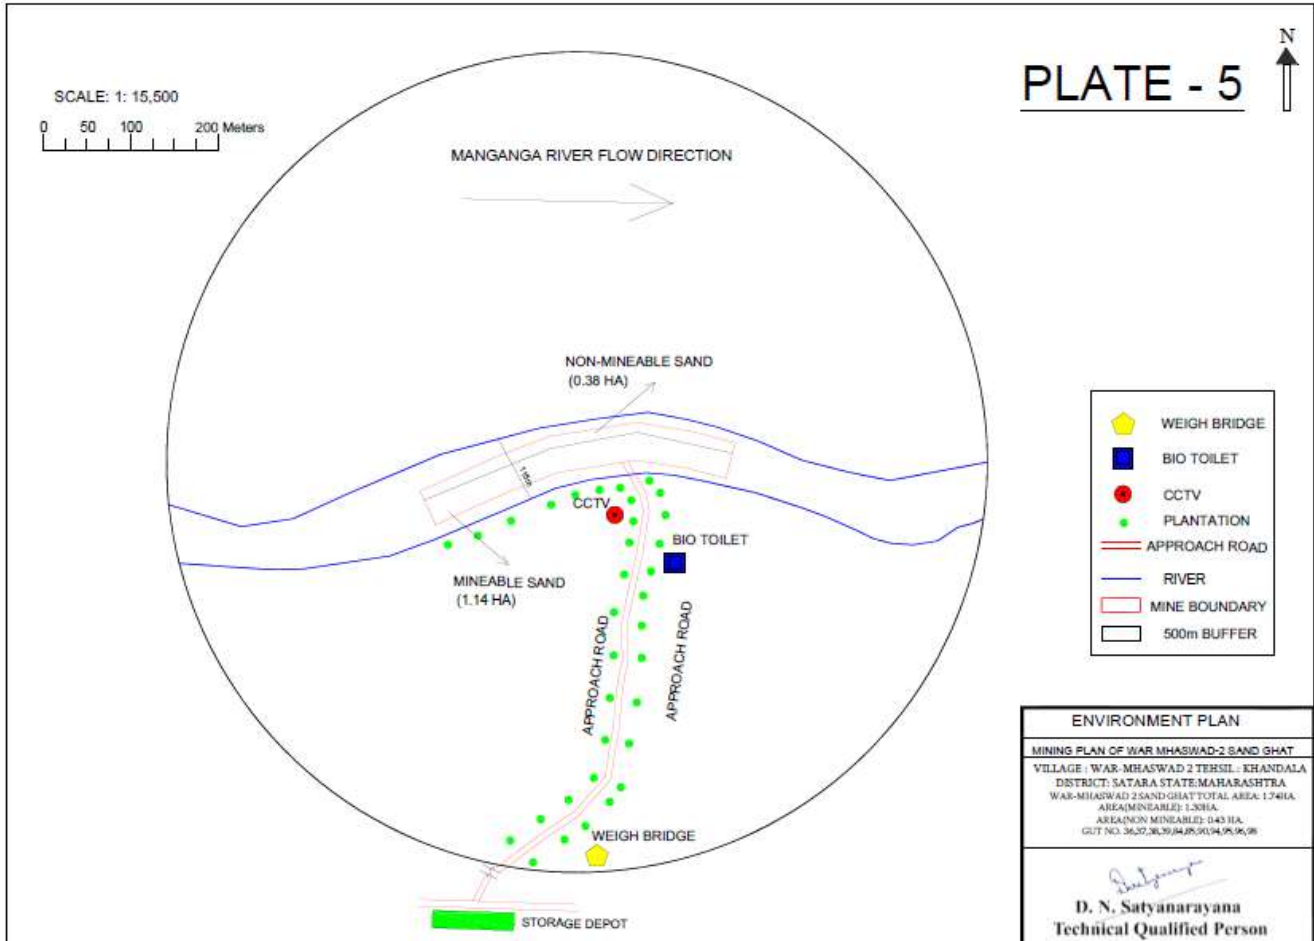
PLATE - 5

N

SCALE: 1: 15,500

0 50 100 200 Meters

MANGANGA RIVER FLOW DIRECTION

NON-MINEABLE SAND (0.38 HA)

15m

CCTV

BIO TOILET

MINEABLE SAND (1.14 HA)

APPROACH ROAD

APPROACH ROAD

WEIGH BRIDGE

STORAGE DEPOT

WEIGH BRIDGE
BIO TOILET
CCTV
PLANTATION
APPROACH ROAD
RIVER
MINE BOUNDARY
500m BUFFER

ENVIRONMENT PLAN

MINING PLAN OF WAR MHASWAD-2 SAND GHAT

VILLAGE : WAR-MHASWAD 2 TEHSIL : KHANDALA
DISTRICT: SATARA STATE:MAHARASHTRA
WAR-MHASWAD 2 SAND GHAT TOTAL AREA: 1.74HA.
AREA(MINEABLE): 1.30HA.
AREA(NON MINEABLE): 0.43 HA.
GUT NO. 36,37,38,39,84,85,90,94,95,96,98

D. N. Satyanarayana
Technical Qualified Person